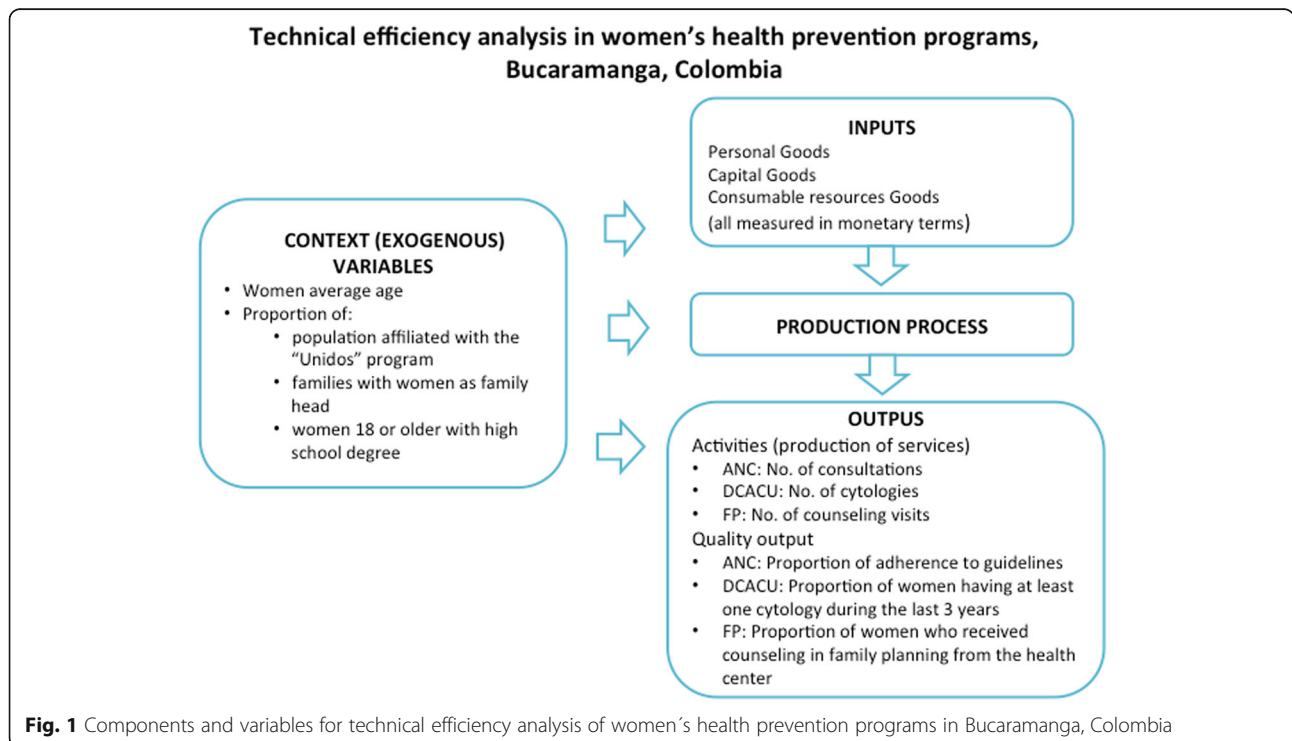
Technical efficiency analysis in women's health prevention programs, Bucaramanga, Colombia

CONTEXT (EXOGENOUS) VARIABLES
• Women average age
• Proportion of:
• population affiliated with the "Unidos" program
• families with women as family head
• women 18 or older with high school degree

INPUTS
Personal Goods
Capital Goods
Consumable resources Goods
(all measured in monetary terms)

PRODUCTION PROCESS

OUTPUS
Activities (production of services)
• ANC: No. of consultations
• DCACU: No. of cytologies
• FP: No. of counseling visits
Quality output
• ANC: Proportion of adherence to guidelines
• DCACU: Proportion of women having at least one cytology during the last 3 years
• FP: Proportion of women who received counseling in family planning from the health center

Fig. 1 Components and variables for technical efficiency analysis of women´s health prevention programs in Bucaramanga, Colombia